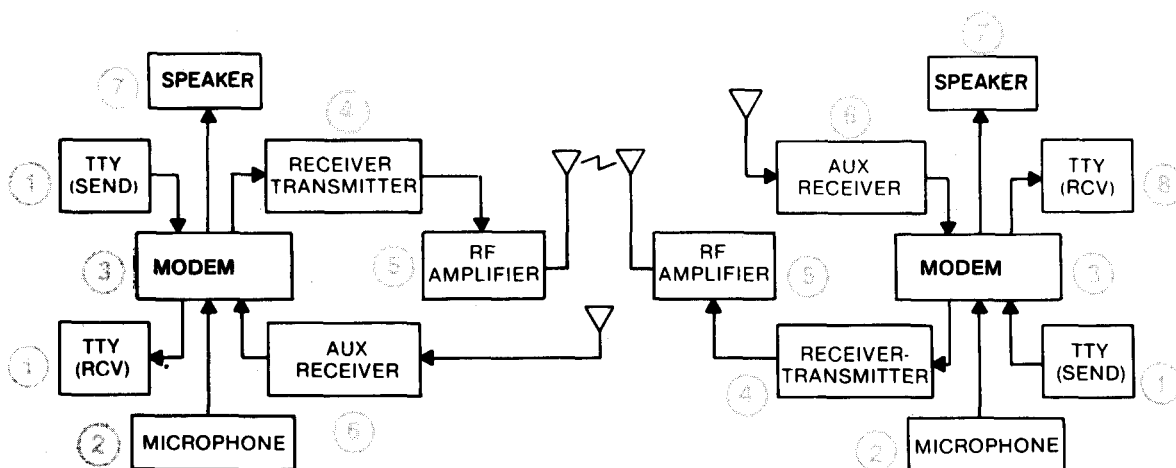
7
SPEAKER
4
TTY (SEND)
1
RECEIVER TRANSMITTER
3
MODEM
5
RF AMPLIFIER
TTY (RCV)
1
AUX RECEIVER
2
MICROPHONE
6

RF AMPLIFIER
5
6
AUX RECEIVER
7
SPEAKER
TTY (RCV)
8
MODEM
3
RECEIVER-TRANSMITTER
4
TTY (SEND)
1
2
MICROPHONE